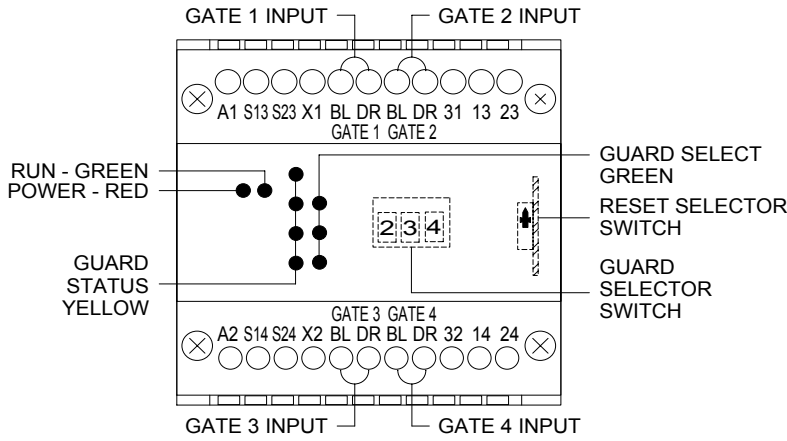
GATE 1 INPUT
GATE 2 INPUT

A1 S13 S23 X1 BL DR BL DR 31 13 23
GATE 1 GATE 2

RUN - GREEN
POWER - RED

GUARD SELECT GREEN

2 3 4

RESET SELECTOR SWITCH

GUARD STATUS YELLOW

GUARD SELECTOR SWITCH

GATE 3 GATE 4
A2 S14 S24 X2 BL DR BL DR 32 14 24

GATE 3 INPUT
GATE 4 INPUT